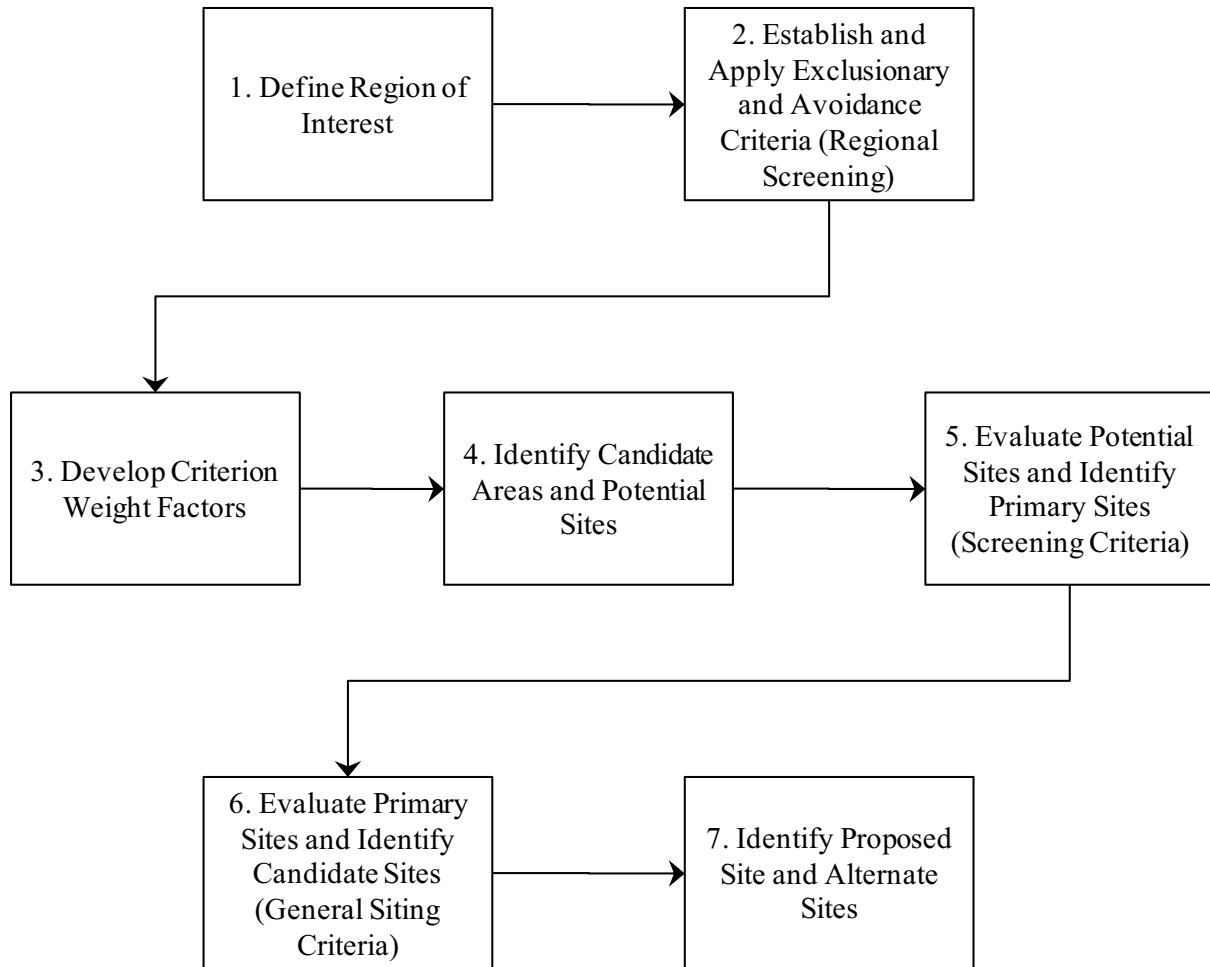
1. Define Region of Interest

2. Establish and Apply Exclusionary and Avoidance Criteria (Regional Screening)

3. Develop Criterion Weight Factors

4. Identify Candidate Areas and Potential Sites

5. Evaluate Potential Sites and Identify Primary Sites (Screening Criteria)

6. Evaluate Primary Sites and Identify Candidate Sites (General Siting Criteria)

7. Identify Proposed Site and Alternate Sites